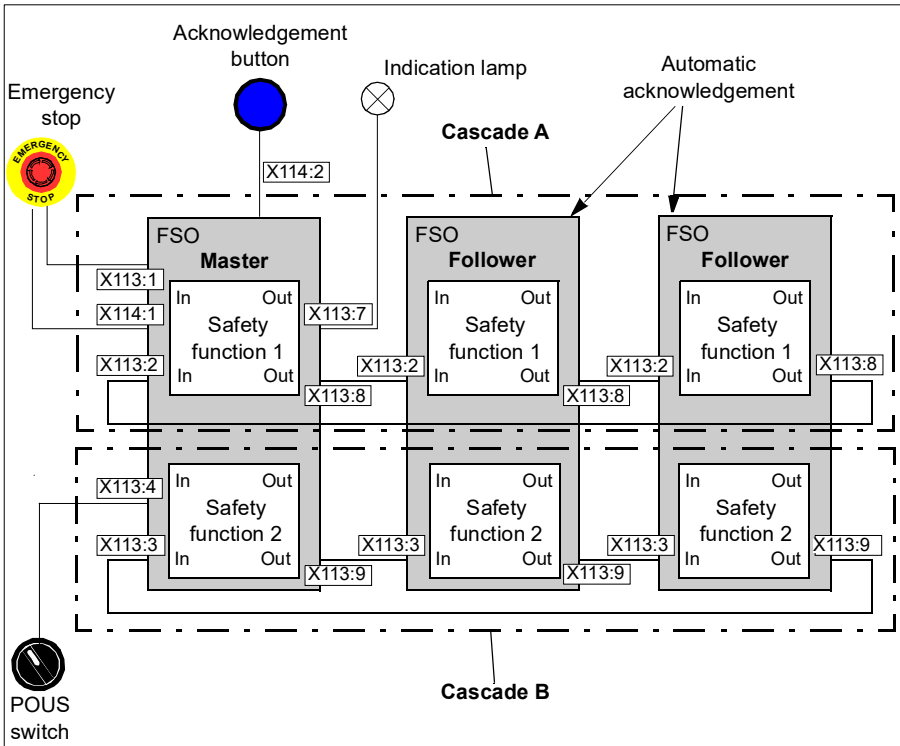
Acknowledgement button

Indication lamp

Automatic acknowledgement

Emergency stop

EMERGENCY STOP

Cascade A

X114:2

FSO
Master

X113:1

In Out

X114:1

Safety function 1

X113:7

X113:2

In Out

X113:8

FSO
Follower

In Out

Safety function 1

X113:2

In Out

X113:8

FSO
Follower

In Out

Safety function 1

X113:2

In Out

X113:8

X113:4

In Out

Safety function 2

X113:3

In Out

X113:9

In Out

Safety function 2

X113:3

In Out

X113:9

In Out

Safety function 2

X113:3

In Out

X113:9

POUS switch

Cascade B